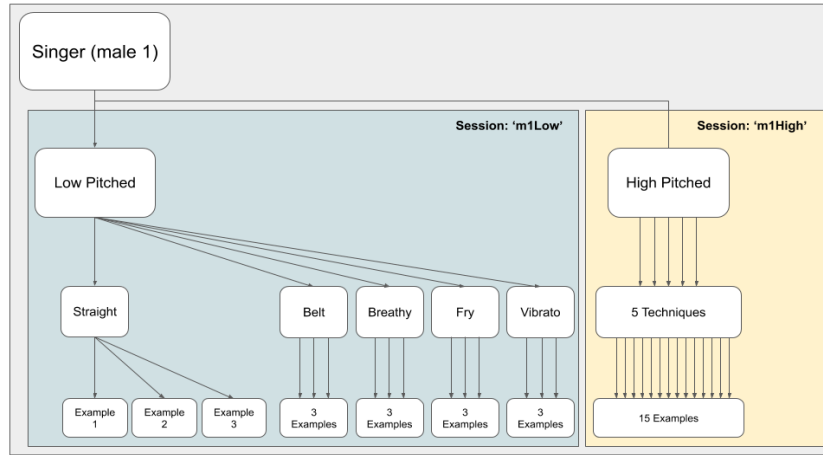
Singer (male 1)

Session: 'm1Low'

Low Pitched

Straight

Belt

Breathy

Fry

Vibrato

Example 1

Example 2

Example 3

3 Examples

3 Examples

3 Examples

3 Examples

Session: 'm1High'

High Pitched

5 Techniques

15 Examples